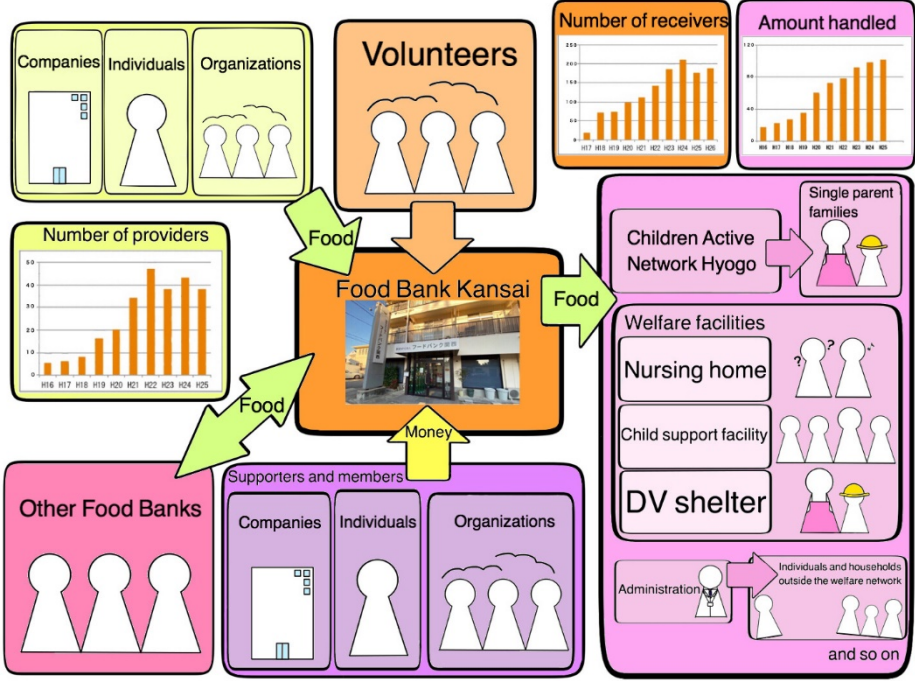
Companies
Individuals
Organizations

Volunteers

Number of receivers
250
200
150
100
50
0
H17 H18 H19 H20 H21 H22 H23 H24 H25 H26

Amount handled
120
100
80
60
40
20
0
H16 H17 H18 H19 H20 H21 H22 H23 H24 H25

Food

Number of providers
50
40
30
20
10
0
H16 H17 H18 H19 H20 H21 H22 H23 H24 H25

Food Bank Kansai

Food

Children Active Network Hyogo

Single parent families

Welfare facilities
Nursing home
Child support facility
DV shelter

Food

Money

Other Food Banks

Supporters and members
Companies
Individuals
Organizations

Administration
Individuals and households outside the welfare network

and so on